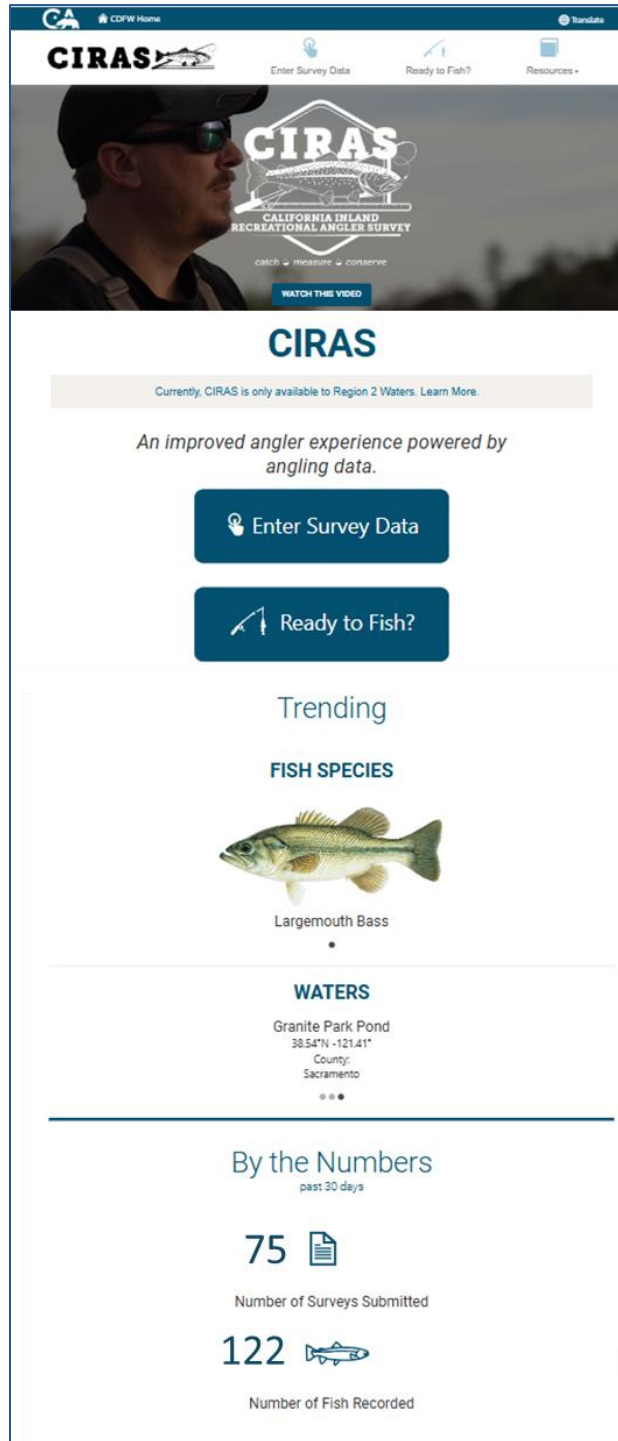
CA CDFW Home
Translate

CIRAS
Enter Survey Data
Ready to Fish?
Resources

CIRAS
CALIFORNIA INLAND RECREATIONAL ANGLER SURVEY
catch measure conserve
WATCH THIS VIDEO

CIRAS

Currently, CIRAS is only available to Region 2 Waters. Learn More.

An improved angler experience powered by angling data.

Enter Survey Data

Ready to Fish?

Trending

FISH SPECIES

Largemouth Bass

WATERS

Granite Park Pond
38.54°N -121.41°
County:
Sacramento

By the Numbers
past 30 days

75

Number of Surveys Submitted

122

Number of Fish Recorded